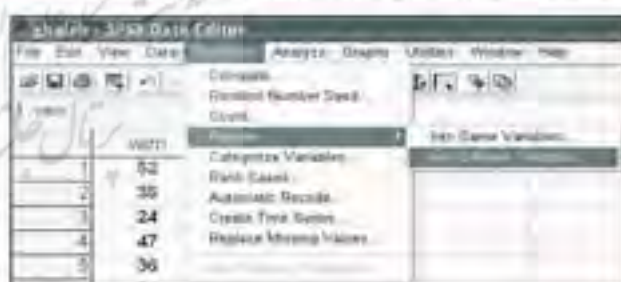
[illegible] - SPSS Data Editor
File Edit View Data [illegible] Analyze Graphs Utilities Window Help

Compute...
Random Number Seed...
Count...
Recode
Categorize Variables...
Rank Cases...
Automatic Recode...
Create Time Series...
Replace Missing Values...

Into Same Variables...
Into Different Variables...

| | var1 |
|---|---|
| 1 | 52 |
| 2 | 35 |
| 3 | 24 |
| 4 | 47 |
| 5 | 36 |